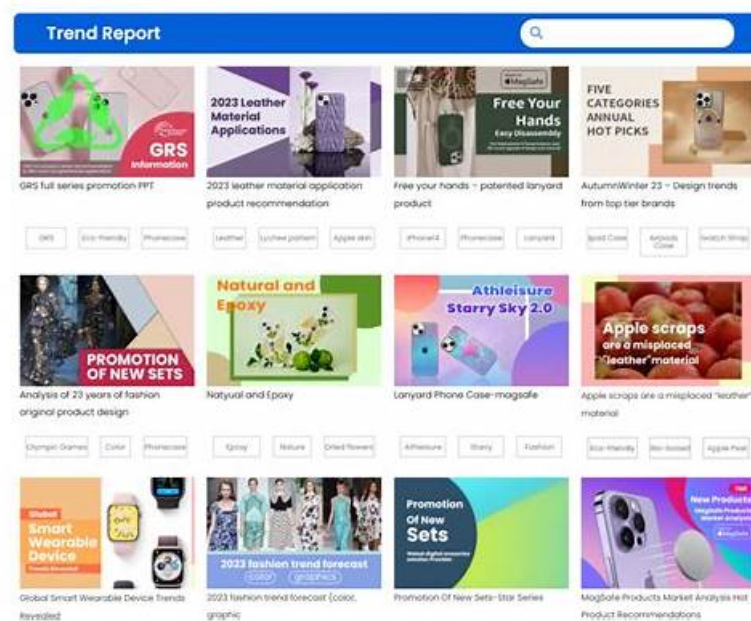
Trend Report

GRS Information

GRS full series promotion PPT

GRS | Eco-friendly | Phonecase

2023 Leather Material Applications

2023 leather material application product recommendation

Leather | Lychee pattern | Apple skin

MagSafe

Free Your Hands

Easy Disassembly

Free your hands - patented lanyard product

iPhone14 | Phonecase | Lanyard

FIVE CATEGORIES ANNUAL HOT PICKS

AutumnWinter 23 - Design trends from top tier brands

Ipad Case | Airpods Case | Watch Strap

PROMOTION OF NEW SETS

Analysis of 23 years of fashion original product design

Olympic Games | Color | Phonecase

Natural and Epoxy

Natyual and Epoxy

Epoxy | Nature | Dried flowers

Athleisure Starry Sky 2.0

Lanyard Phone Case-magsafe

Athleisure | Starry | Fashion

Apple scraps are a misplaced "leather" material

Apple scraps are a misplaced "leather" material

Eco-friendly | Bio-based | Apple Peel

Global Smart Wearable Device

Trends Revealed

Global Smart Wearable Device Trends Revealed

2023 fashion trend forecast

color | graphics

2023 fashion trend forecast (color, graphic

Promotion Of New Sets

Promotion Of New Sets-Star Series

Hot

New Products

MagSafe Products Market Analysis

MagSafe Products Market Analysis Hot Product Recommendations